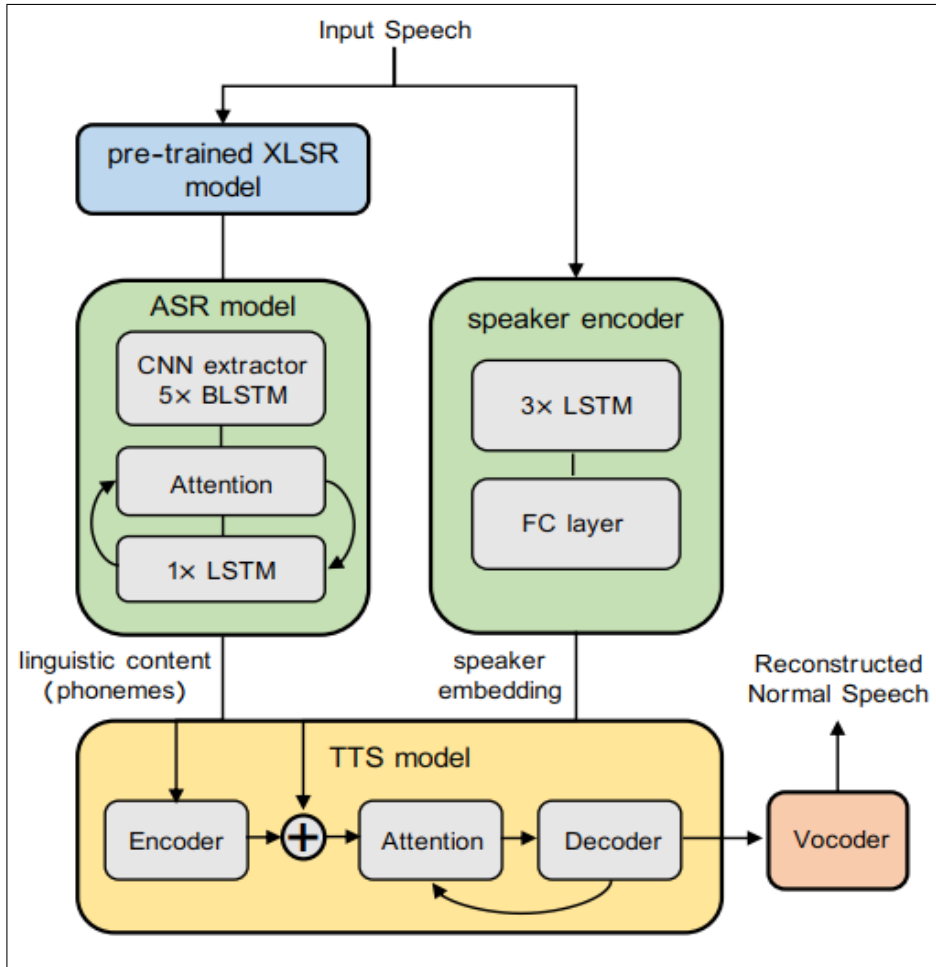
Input Speech

pre-trained XLSR model

ASR model

CNN extractor 5× BLSTM

Attention

1× LSTM

speaker encoder

3× LSTM

FC layer

linguistic content (phonemes)

speaker embedding

Reconstructed Normal Speech

TTS model

Encoder

Attention

Decoder

Vocoder